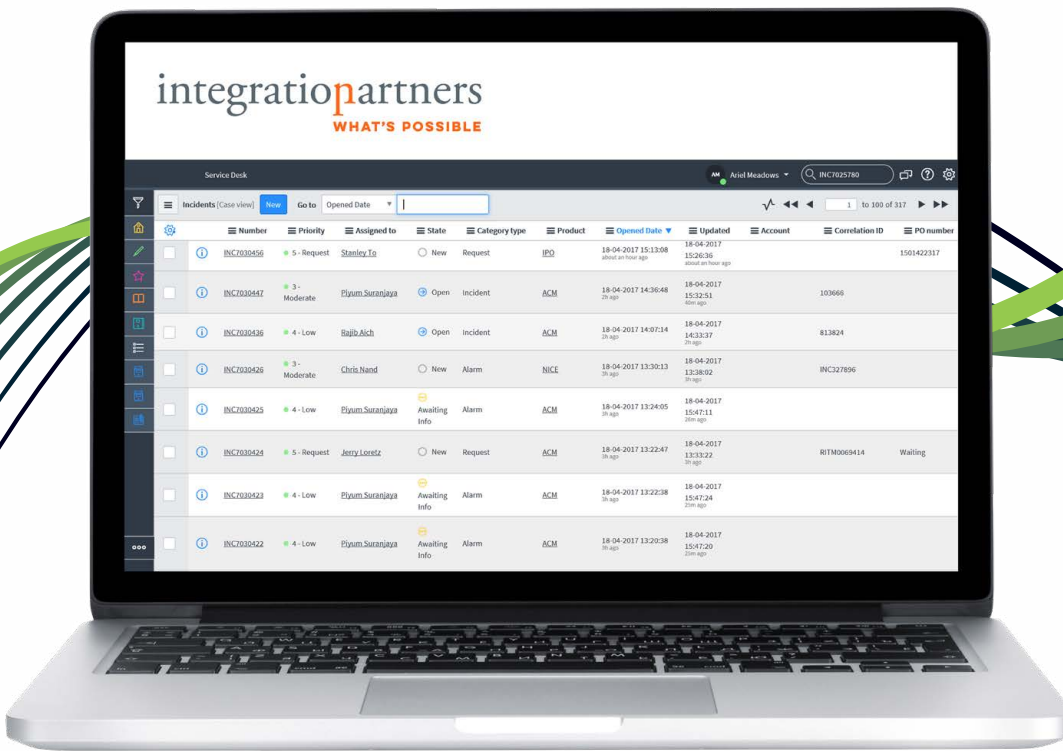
integrationpartners
WHAT'S POSSIBLE

Service Desk

AM Ariel Meadows

INC7025780

Incidents [Case view] New Go to Opened Date

1 to 100 of 317

| | | Number | Priority | Assigned to | State | Category type | Product | Opened Date | Updated | Account | Correlation ID | PO number |
|---|---|---|---|---|---|---|---|---|---|---|---|---|
| | ⓘ | INC7030456 | 5 - Request | Stanley To | New | Request | IPO | 18-04-2017 15:13:08 about an hour ago | 18-04-2017 15:26:36 about an hour ago | | | 1501422317 |
| | ⓘ | INC7030447 | 3 - Moderate | Piyum Suranjaya | Open | Incident | ACM | 18-04-2017 14:36:48 2h ago | 18-04-2017 15:32:51 40m ago | | 103666 | |
| | ⓘ | INC7030436 | 4 - Low | Rajib Aich | Open | Incident | ACM | 18-04-2017 14:07:14 2h ago | 18-04-2017 14:33:37 2h ago | | 813824 | |
| | ⓘ | INC7030426 | 3 - Moderate | Chris Nand | New | Alarm | NICE | 18-04-2017 13:30:13 3h ago | 18-04-2017 13:38:02 3h ago | | INC327896 | |
| | ⓘ | INC7030425 | 4 - Low | Piyum Suranjaya | Awaiting Info | Alarm | ACM | 18-04-2017 13:24:05 3h ago | 18-04-2017 15:47:11 26m ago | | | |
| | ⓘ | INC7030424 | 5 - Request | Jerry Loretz | New | Request | ACM | 18-04-2017 13:22:47 3h ago | 18-04-2017 13:33:22 3h ago | | RITM0069414 | Waiting |
| | ⓘ | INC7030423 | 4 - Low | Piyum Suranjaya | Awaiting Info | Alarm | ACM | 18-04-2017 13:22:38 3h ago | 18-04-2017 15:47:24 25m ago | | | |
| | ⓘ | INC7030422 | 4 - Low | Piyum Suranjaya | Awaiting Info | Alarm | ACM | 18-04-2017 13:20:38 3h ago | 18-04-2017 15:47:20 25m ago | | | |

ooo